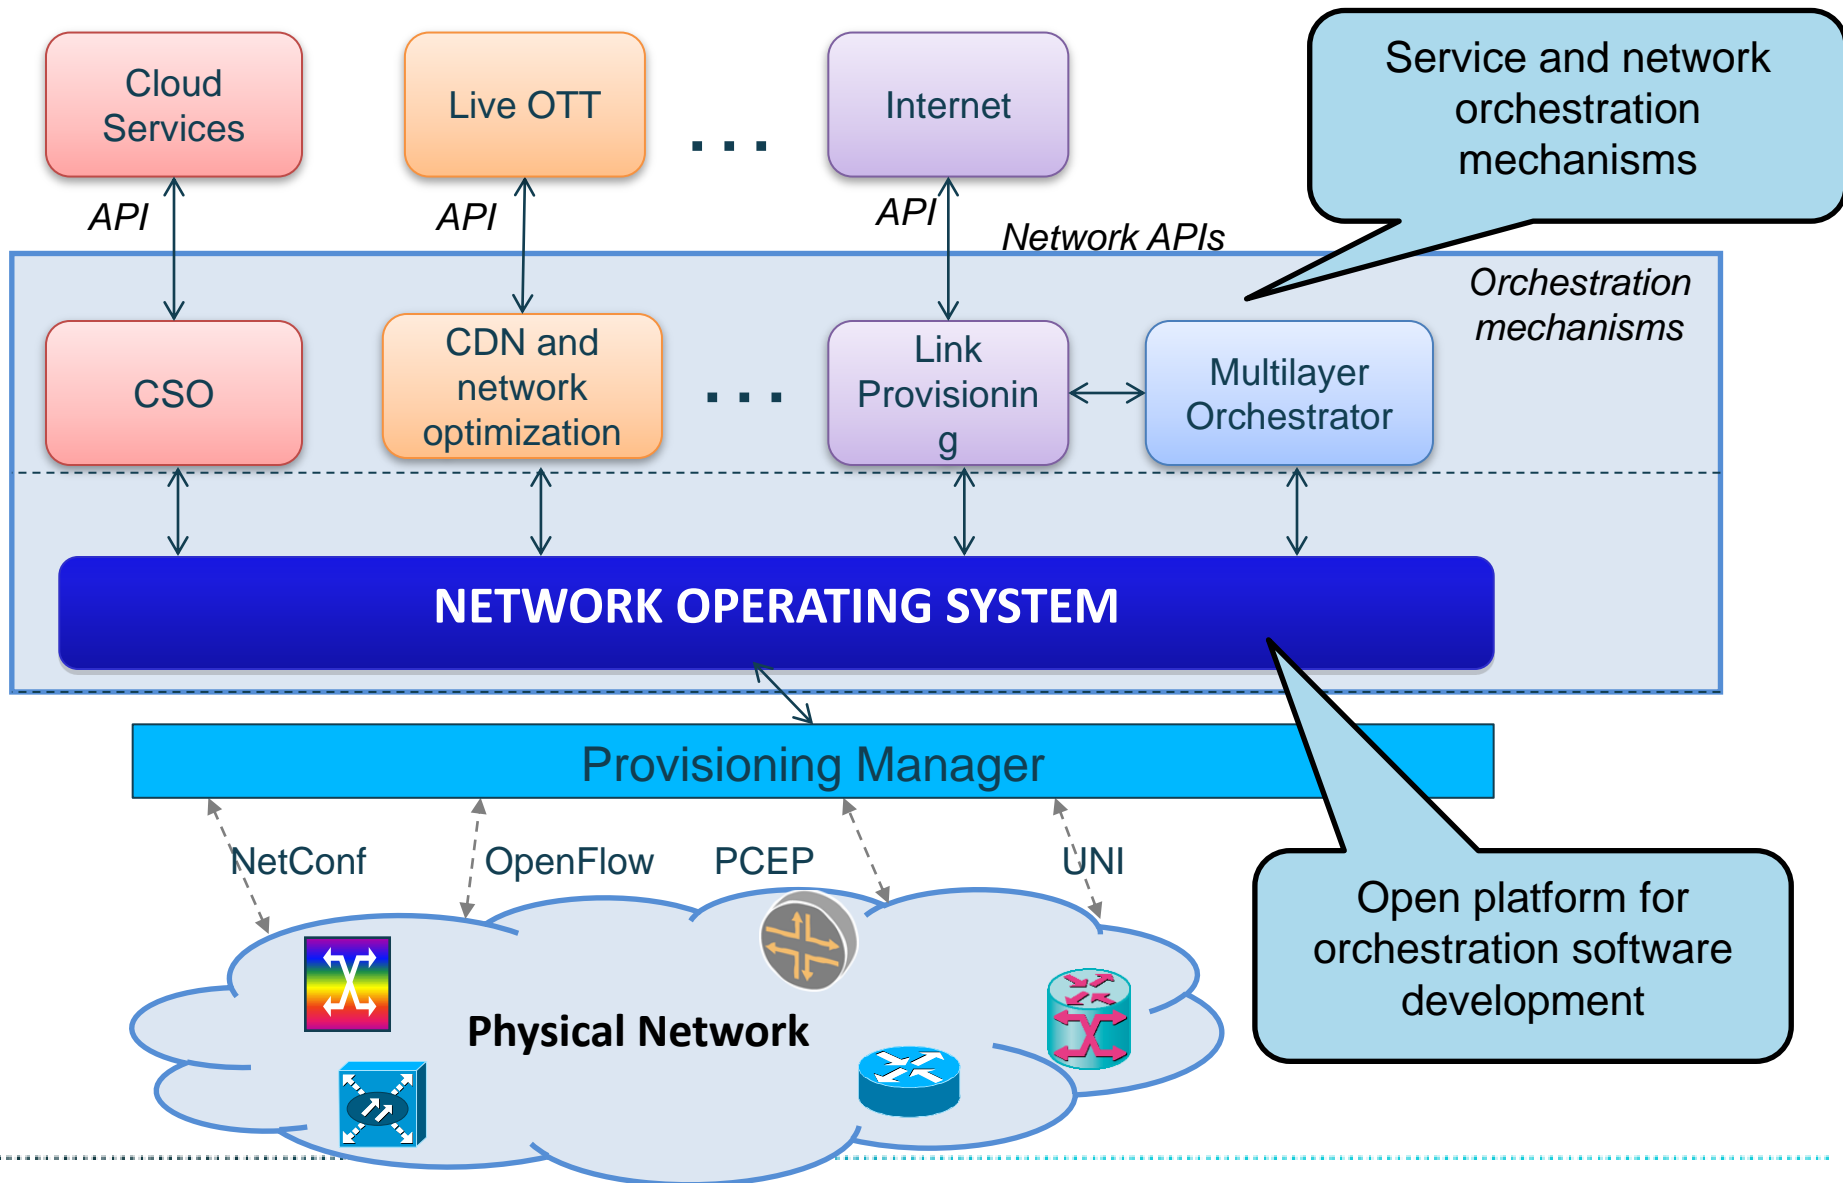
Cloud Services

Live OTT

. . .

Internet

Service and network orchestration mechanisms

API

API

API

Network APIs

Orchestration mechanisms

CSO

CDN and network optimization

. . .

Link Provisionin g

Multilayer Orchestrator

NETWORK OPERATING SYSTEM

Provisioning Manager

NetConf

OpenFlow

PCEP

UNI

Open platform for orchestration software development

Physical Network